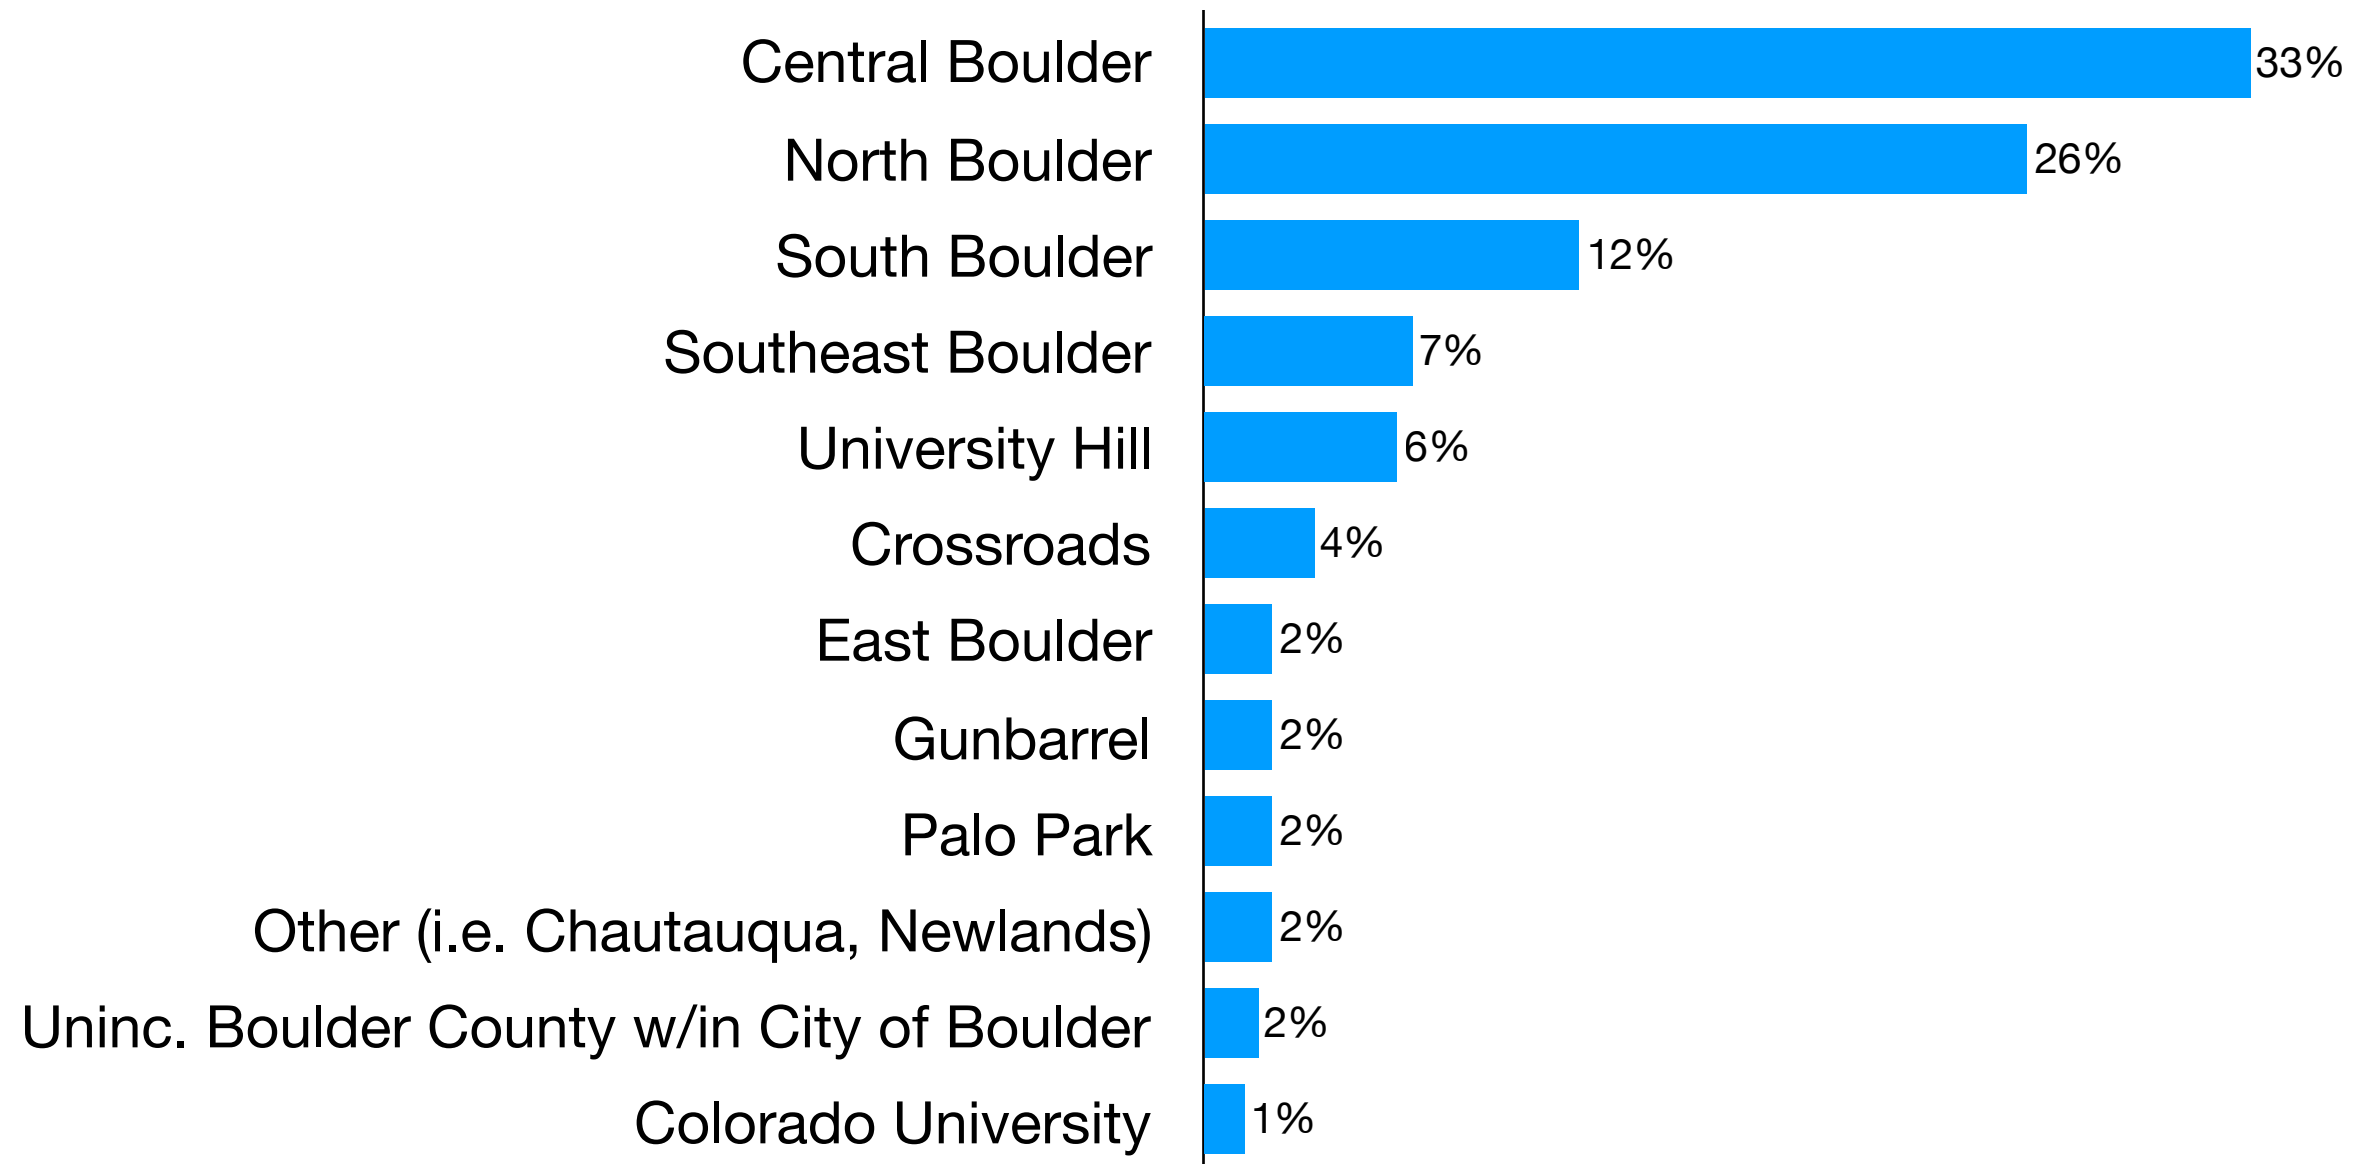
| Location | Percentage |
|---|---|
| Central Boulder | 33% |
| North Boulder | 26% |
| South Boulder | 12% |
| Southeast Boulder | 7% |
| University Hill | 6% |
| Crossroads | 4% |
| East Boulder | 2% |
| Gunbarrel | 2% |
| Palo Park | 2% |
| Other (i.e. Chautauqua, Newlands) | 2% |
| Uninc. Boulder County w/in City of Boulder | 2% |
| Colorado University | 1% |